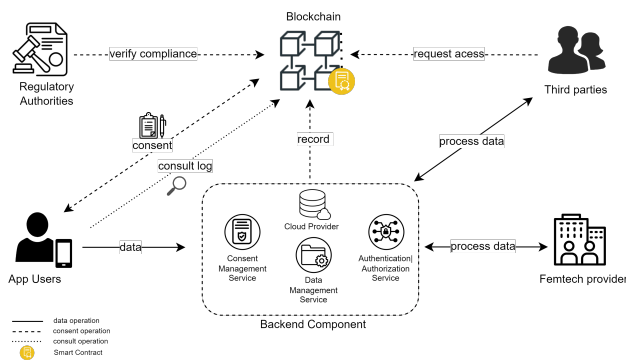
Blockchain

Regulatory Authorities

verify compliance

request acess

Third parties

consent

consult log

record

process data

Cloud Provider

Consent Management Service

Data Management Service

Authentication/ Authorization Service

App Users

data

process data

Femtech provider

Backend Component

data operation
consent operation
consult operation
Smart Contract